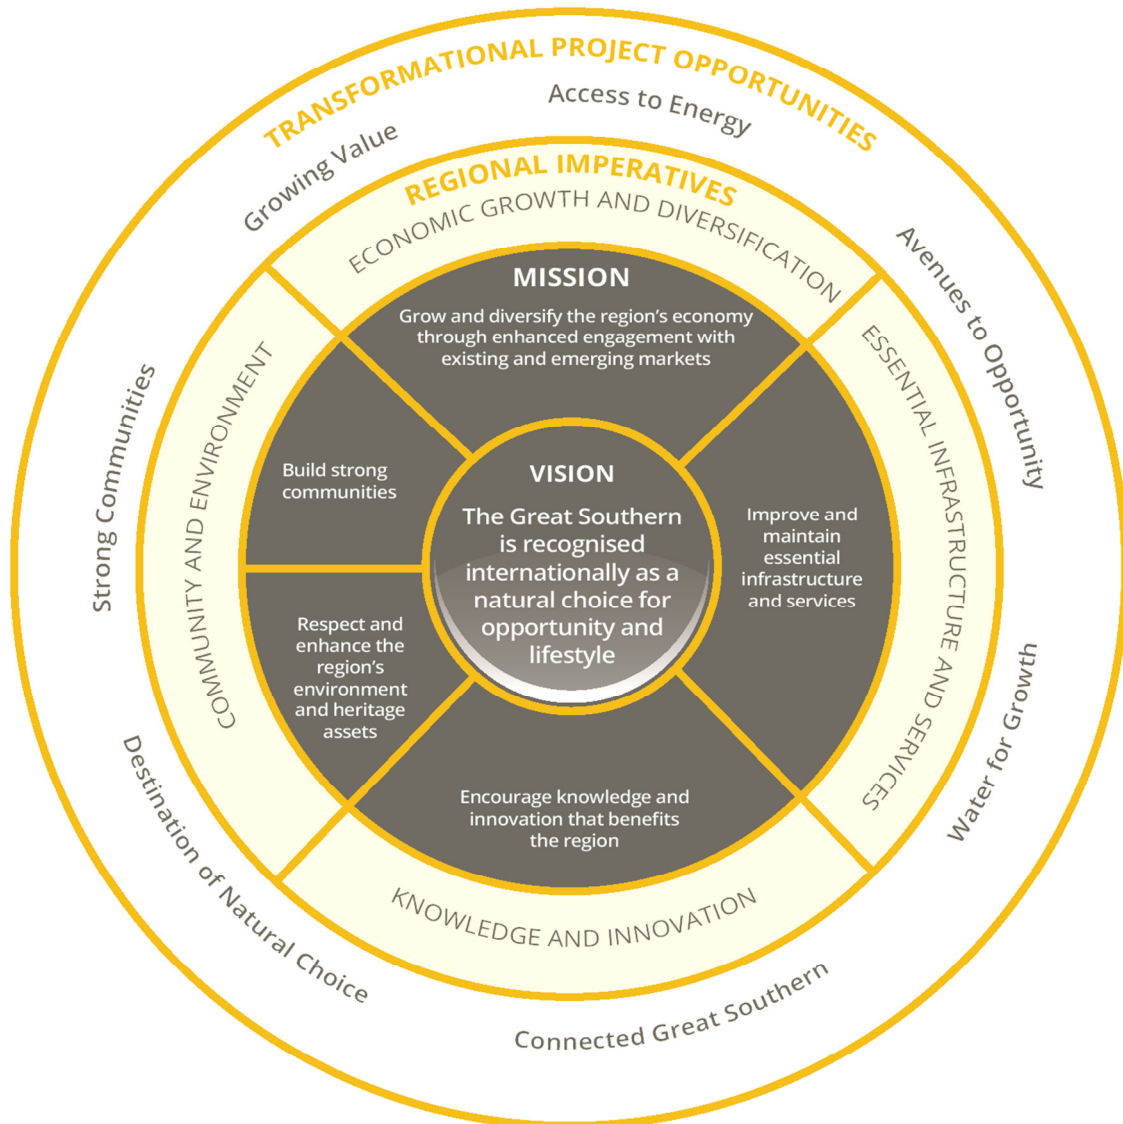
TRANSFORMATIONAL PROJECT OPPORTUNITIES

Access to Energy

Growing Value

Avenues to Opportunity

Strong Communities

Water for Growth

Destination of Natural Choice

Connected Great Southern

REGIONAL IMPERATIVES

ECONOMIC GROWTH AND DIVERSIFICATION

ESSENTIAL INFRASTRUCTURE AND SERVICES

KNOWLEDGE AND INNOVATION

COMMUNITY AND ENVIRONMENT

MISSION

Grow and diversify the region's economy through enhanced engagement with existing and emerging markets

Improve and maintain essential infrastructure and services

Encourage knowledge and innovation that benefits the region

Respect and enhance the region's environment and heritage assets

Build strong communities

VISION

The Great Southern is recognised internationally as a natural choice for opportunity and lifestyle